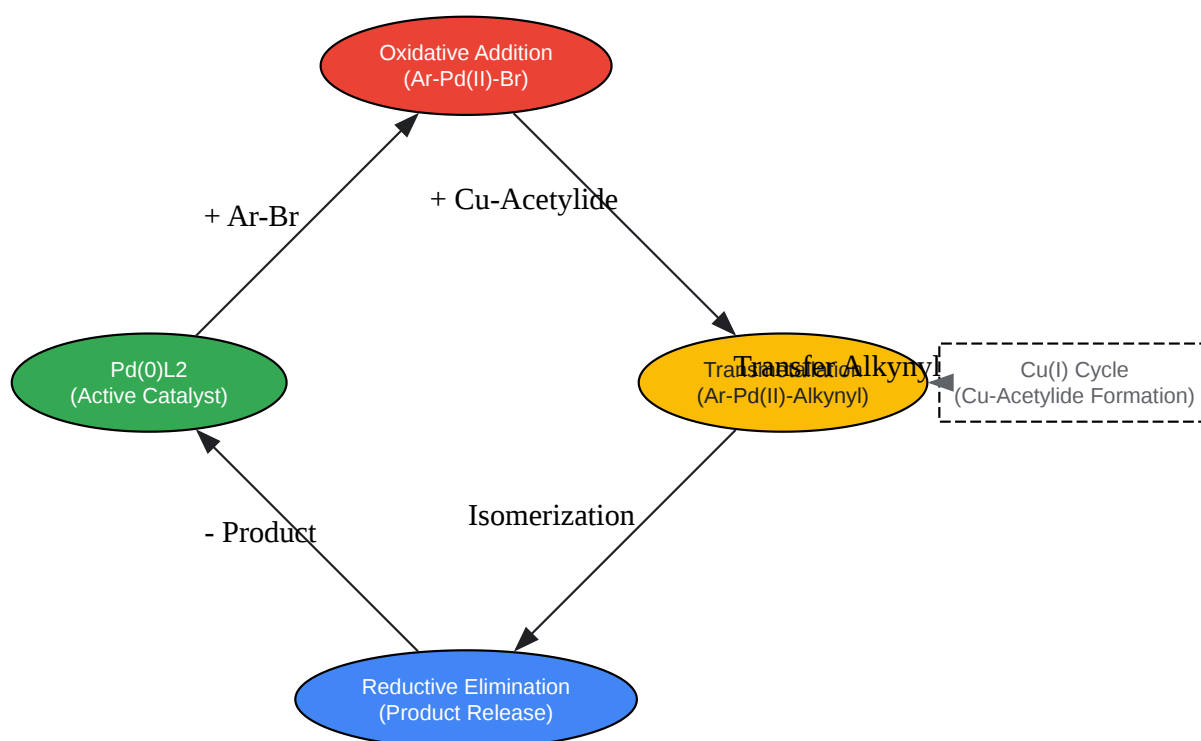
Oxidative Addition
(Ar-Pd(II)-Br)

+ Ar-Br

+ Cu-Acetylide

Pd(0)L2
(Active Catalyst)

Transmetalation
(Ar-Pd(II)-Alkynyl)

Transfer Alkynyl

Cu(I) Cycle
(Cu-Acetylide Formation)

Isomerization

- Product

Reductive Elimination
(Product Release)